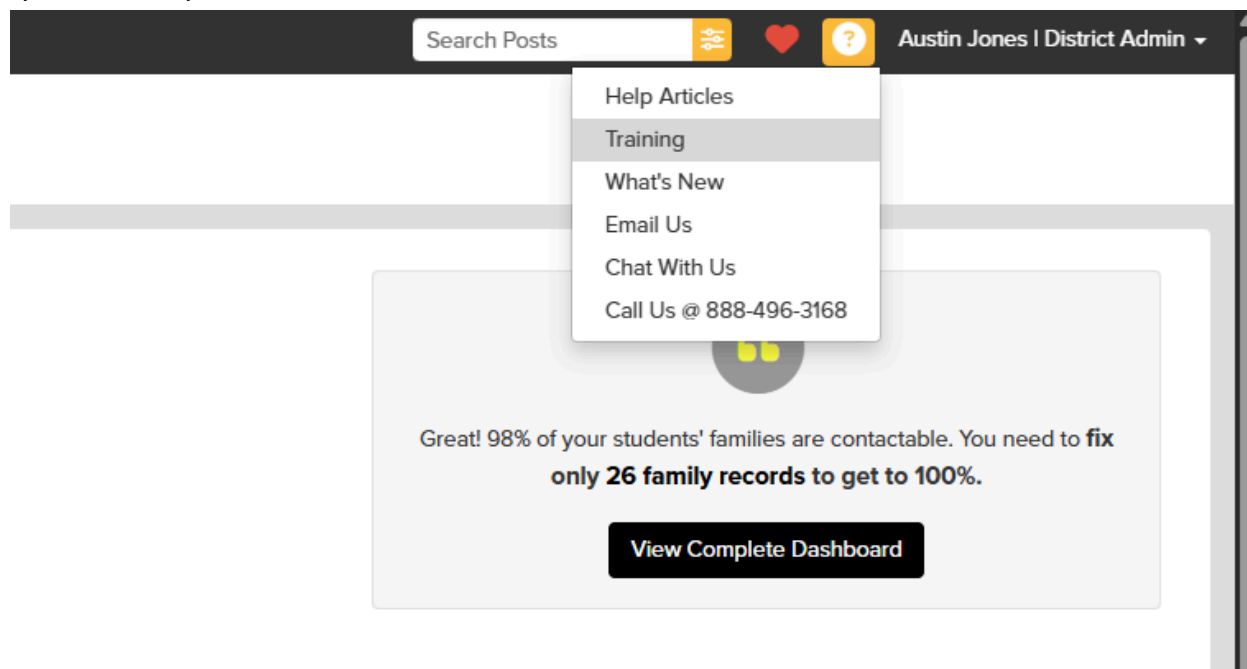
Search Posts

?

Austin Jones | District Admin

Help Articles
Training
What's New
Email Us
Chat With Us
Call Us @ 888-496-3168

Great! 98% of your students' families are contactable. You need to **fix only 26 family records to get to 100%.**

View Complete Dashboard